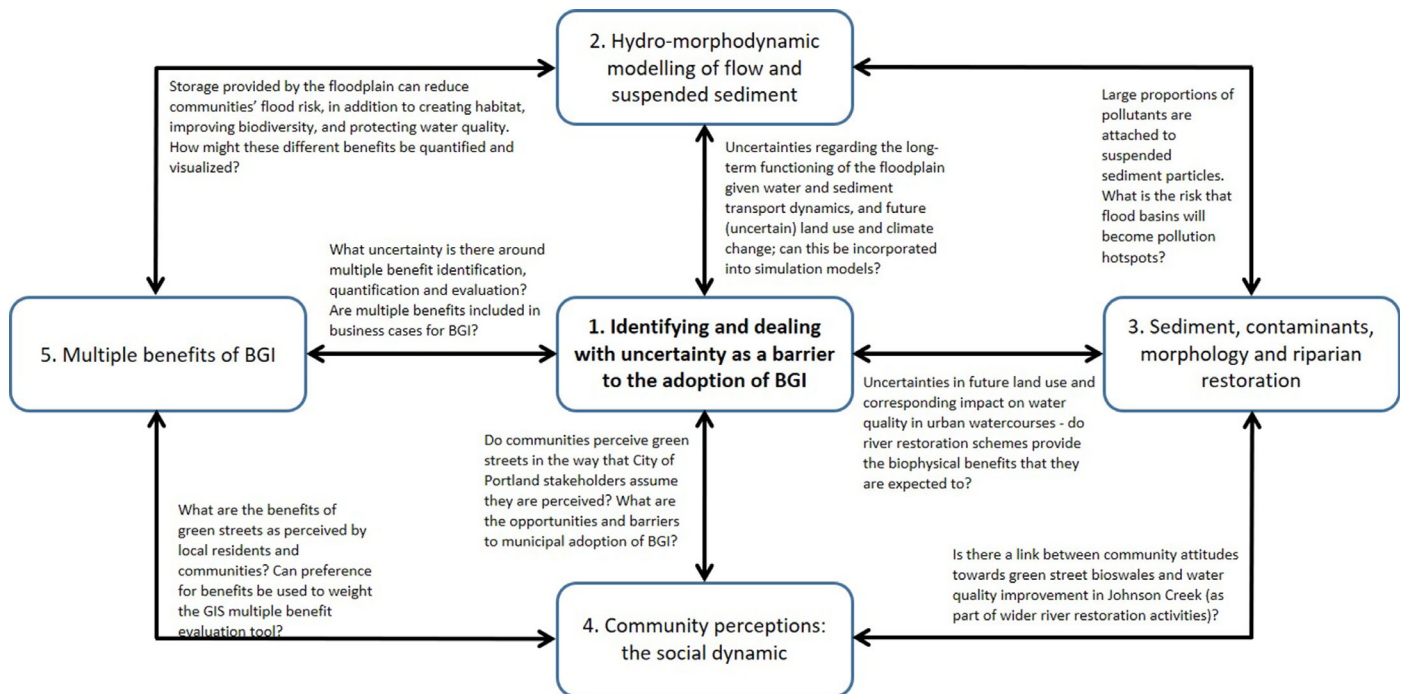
2. Hydro-morphodynamic modelling of flow and suspended sediment

Storage provided by the floodplain can reduce communities' flood risk, in addition to creating habitat, improving biodiversity, and protecting water quality. How might these different benefits be quantified and visualized?

Large proportions of pollutants are attached to suspended sediment particles. What is the risk that flood basins will become pollution hotspots?

Uncertainties regarding the long-term functioning of the floodplain given water and sediment transport dynamics, and future (uncertain) land use and climate change; can this be incorporated into simulation models?

What uncertainty is there around multiple benefit identification, quantification and evaluation? Are multiple benefits included in business cases for BGI?

5. Multiple benefits of BGI

1. Identifying and dealing with uncertainty as a barrier to the adoption of BGI

3. Sediment, contaminants, morphology and riparian restoration

Uncertainties in future land use and corresponding impact on water quality in urban watercourses - do river restoration schemes provide the biophysical benefits that they are expected to?

Do communities perceive green streets in the way that City of Portland stakeholders assume they are perceived? What are the opportunities and barriers to municipal adoption of BGI?

What are the benefits of green streets as perceived by local residents and communities? Can preference for benefits be used to weight the GIS multiple benefit evaluation tool?

Is there a link between community attitudes towards green street bioswales and water quality improvement in Johnson Creek (as part of wider river restoration activities)?

4. Community perceptions: the social dynamic